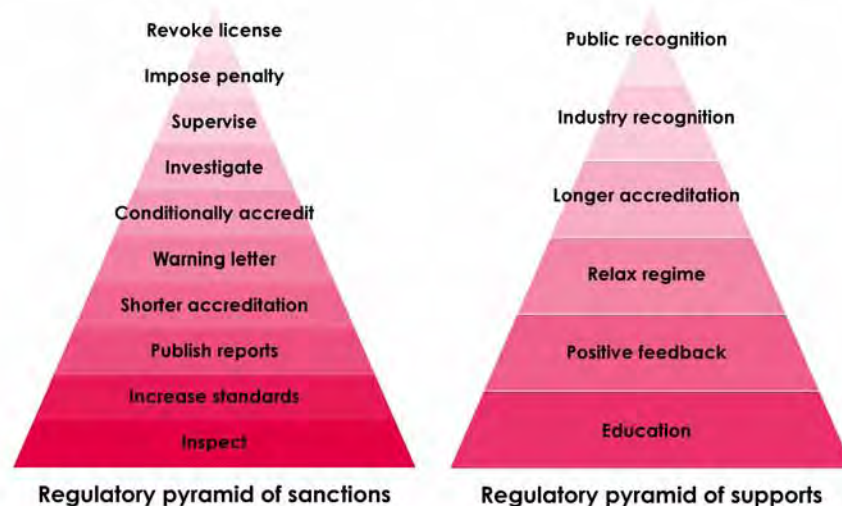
Revoke license
Impose penalty
Supervise
Investigate
Conditionally accredit
Warning letter
Shorter accreditation
Publish reports
Increase standards
Inspect

Regulatory pyramid of sanctions

Public recognition
Industry recognition
Longer accreditation
Relax regime
Positive feedback
Education

Regulatory pyramid of supports